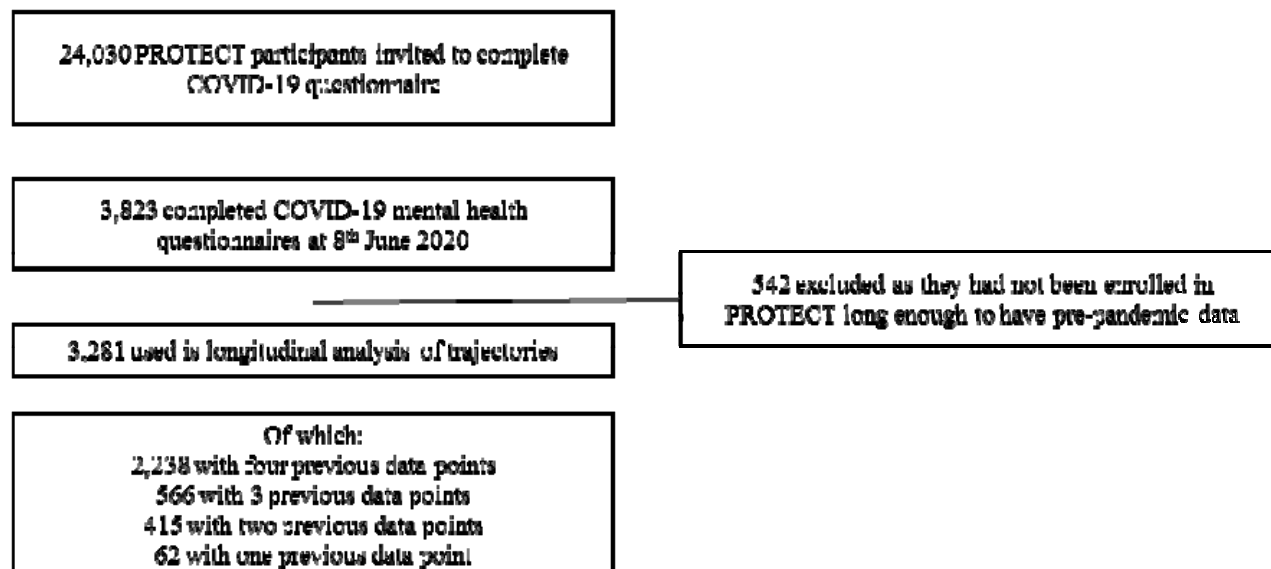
24,030 PROTECT participants invited to complete COVID-19 questionnaire

3,823 completed COVID-19 mental health questionnaires at 8$^{th}$ June 2020

542 excluded as they had not been enrolled in PROTECT long enough to have pre-pandemic data

3,281 used is longitudinal analysis of trajectories

Of which:
2,238 with four previous data points
566 with 3 previous data points
415 with two previous data points
62 with one previous data point